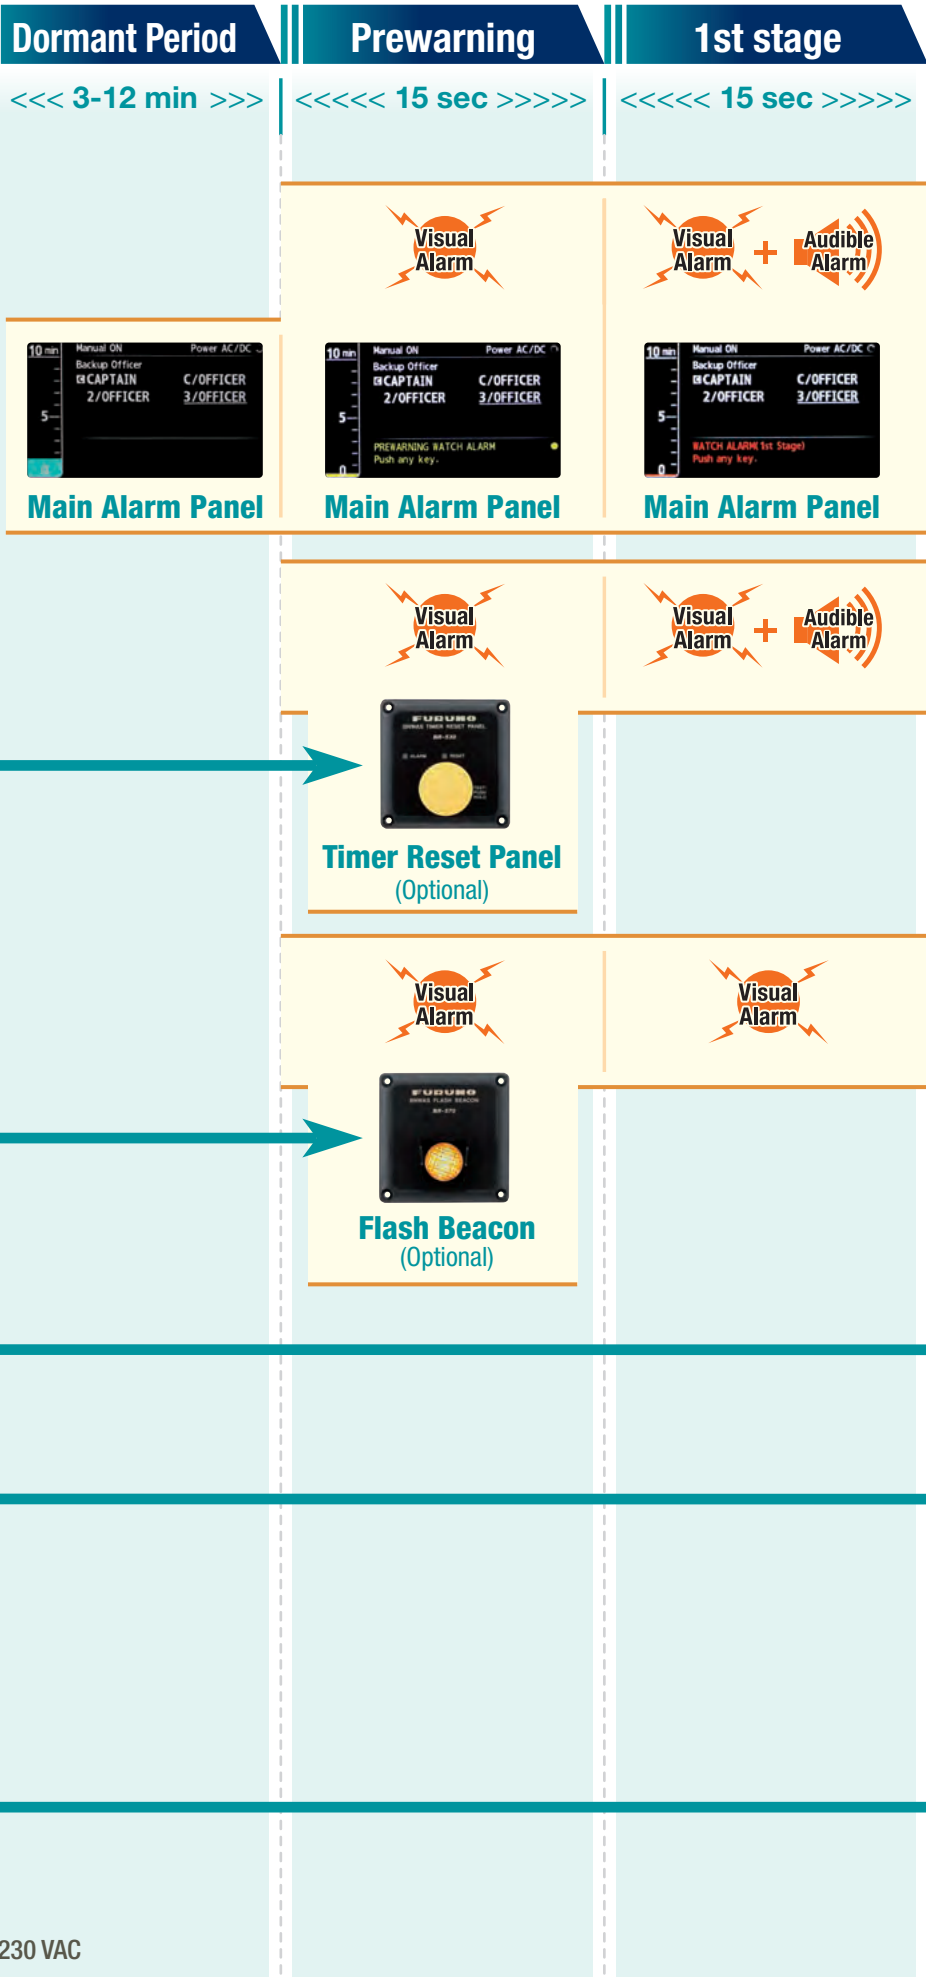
Dormant Period

<<< 3-12 min >>>

10 min Manual ON Power AC/DC
Backup Officer
CAPTAIN C/OFFICER
2/OFFICER 3/OFFICER
5

Main Alarm Panel

Prewarning

<<<<< 15 sec >>>>>

Visual Alarm

10 min Manual ON Power AC/DC
Backup Officer
CAPTAIN C/OFFICER
2/OFFICER 3/OFFICER
5
PREWARNING WATCH ALARM
Push any key.
0

Main Alarm Panel

Visual Alarm

FURUNO

Timer Reset Panel
(Optional)

Visual Alarm

FURUNO

Flash Beacon
(Optional)

1st stage

<<<<< 15 sec >>>>>

Visual Alarm + Audible Alarm

10 min Manual ON Power AC/DC
Backup Officer
CAPTAIN C/OFFICER
2/OFFICER 3/OFFICER
5
WATCH ALARM(1st Stage)
Push any key.
0

Main Alarm Panel

Visual Alarm + Audible Alarm

Visual Alarm

230 VAC